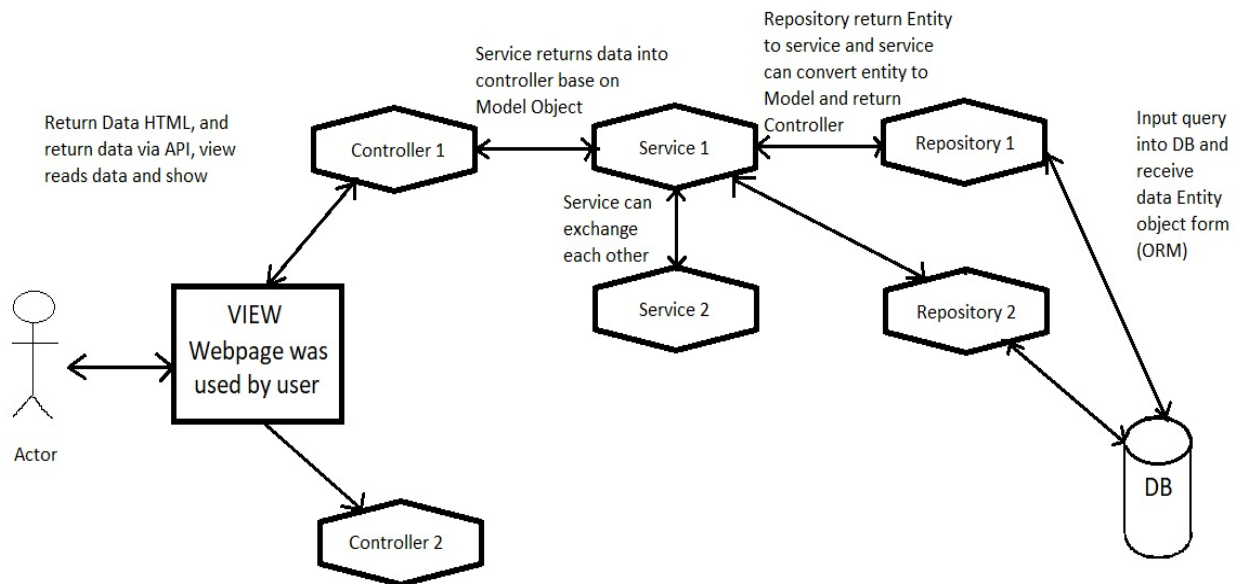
Repository return Entity to service and service can convert entity to Model and return Controller

Service returns data into controller base on Model Object

Return Data HTML, and return data via API, view reads data and show

Controller 1

Service 1

Repository 1

Input query into DB and receive data Entity object form (ORM)

Service can exchange each other

Service 2

Repository 2

VIEW
Webpage was used by user

Actor

DB

Controller 2